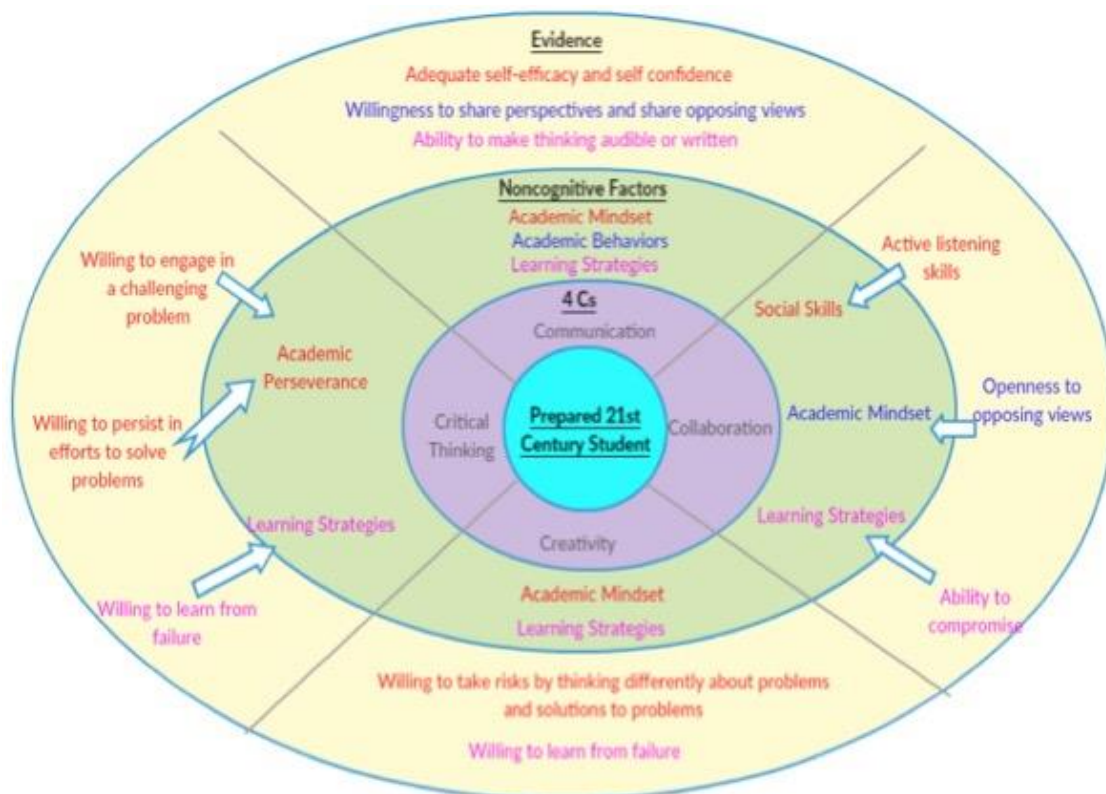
Evidence
Adequate self-efficacy and self confidence
Willingness to share perspectives and share opposing views
Ability to make thinking audible or written

Noncognitive Factors
Academic Mindset
Academic Behaviors
Learning Strategies

Willing to engage in a challenging problem

Active listening skills

Social Skills

4 Cs
Communication

Academic Perseverance

Willing to persist in efforts to solve problems

Critical Thinking

Prepared 21st Century Student

Collaboration

Academic Mindset

Openness to opposing views

Learning Strategies

Creativity

Learning Strategies

Willing to learn from failure

Academic Mindset
Learning Strategies

Ability to compromise

Willing to take risks by thinking differently about problems and solutions to problems

Willing to learn from failure